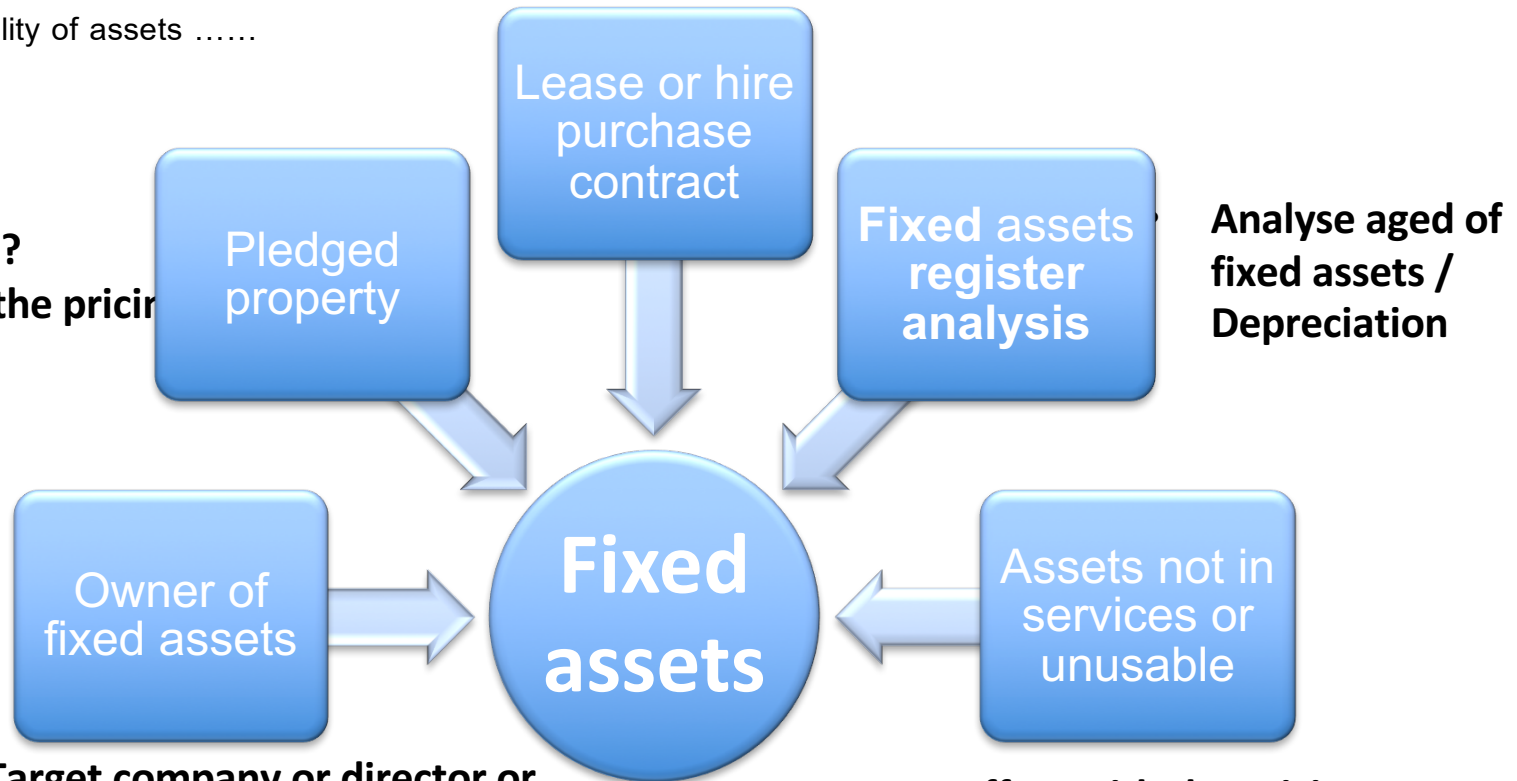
lity of assets ……

?
the pricir

Lease or hire purchase contract

Pledged property

Fixed assets register analysis

Analyse aged of fixed assets / Depreciation

Owner of fixed assets

Fixed assets

Assets not in services or unusable

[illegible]arget company or director or

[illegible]